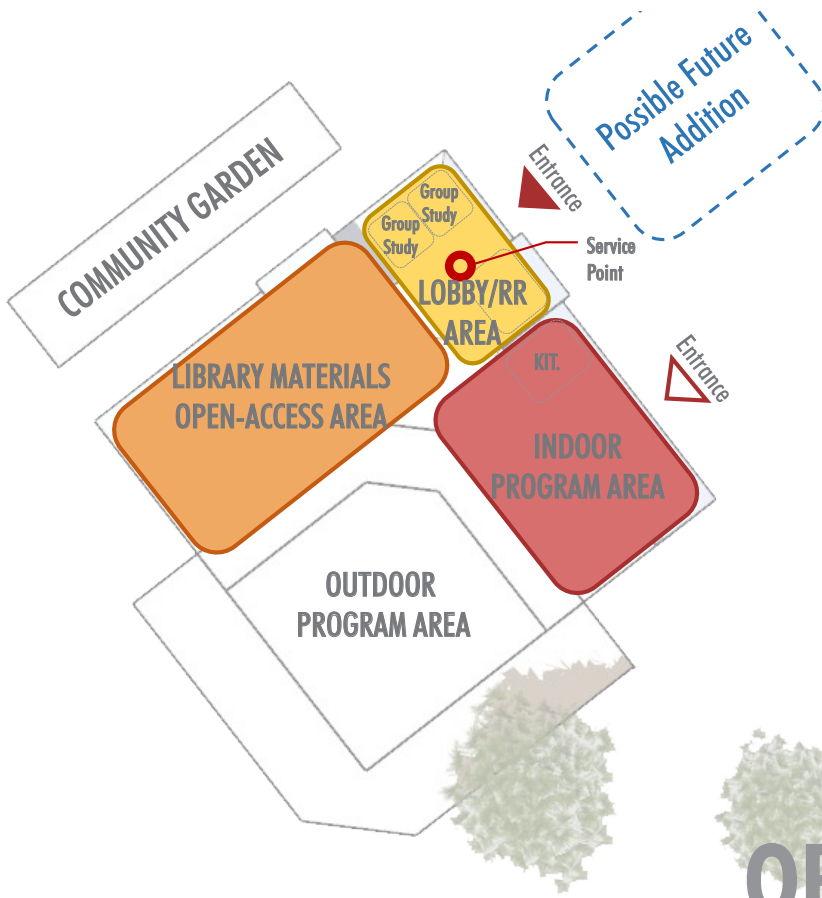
Possible Future Addition

COMMUNITY GARDEN

Entrance

Group Study

Group Study

Service Point

LOBBY/RR AREA

KIT.

Entrance

LIBRARY MATERIALS OPEN-ACCESS AREA

INDOOR PROGRAM AREA

OUTDOOR PROGRAM AREA

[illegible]